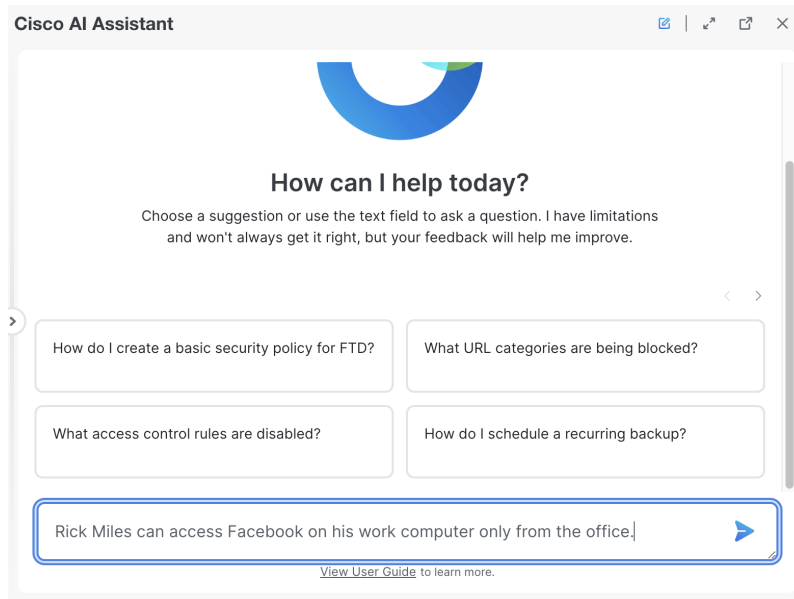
Cisco AI Assistant

How can I help today?

Choose a suggestion or use the text field to ask a question. I have limitations and won't always get it right, but your feedback will help me improve.

How do I create a basic security policy for FTD?

What URL categories are being blocked?

What access control rules are disabled?

How do I schedule a recurring backup?

Rick Miles can access Facebook on his work computer only from the office.

View User Guide to learn more.